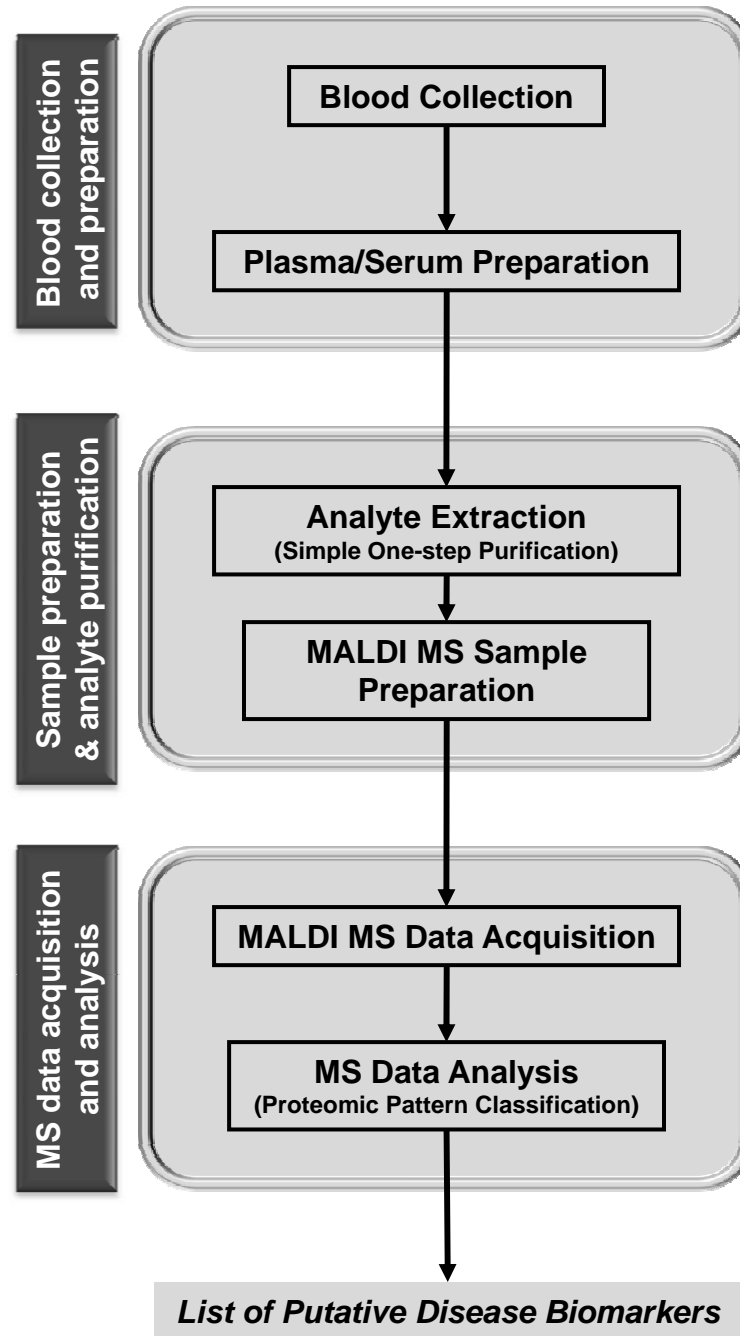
Blood collection and preparation

Blood Collection

Plasma/Serum Preparation

Sample preparation & analyte purification

Analyte Extraction
(Simple One-step Purification)

MALDI MS Sample Preparation

MS data acquisition and analysis

MALDI MS Data Acquisition

MS Data Analysis
(Proteomic Pattern Classification)

List of Putative Disease Biomarkers